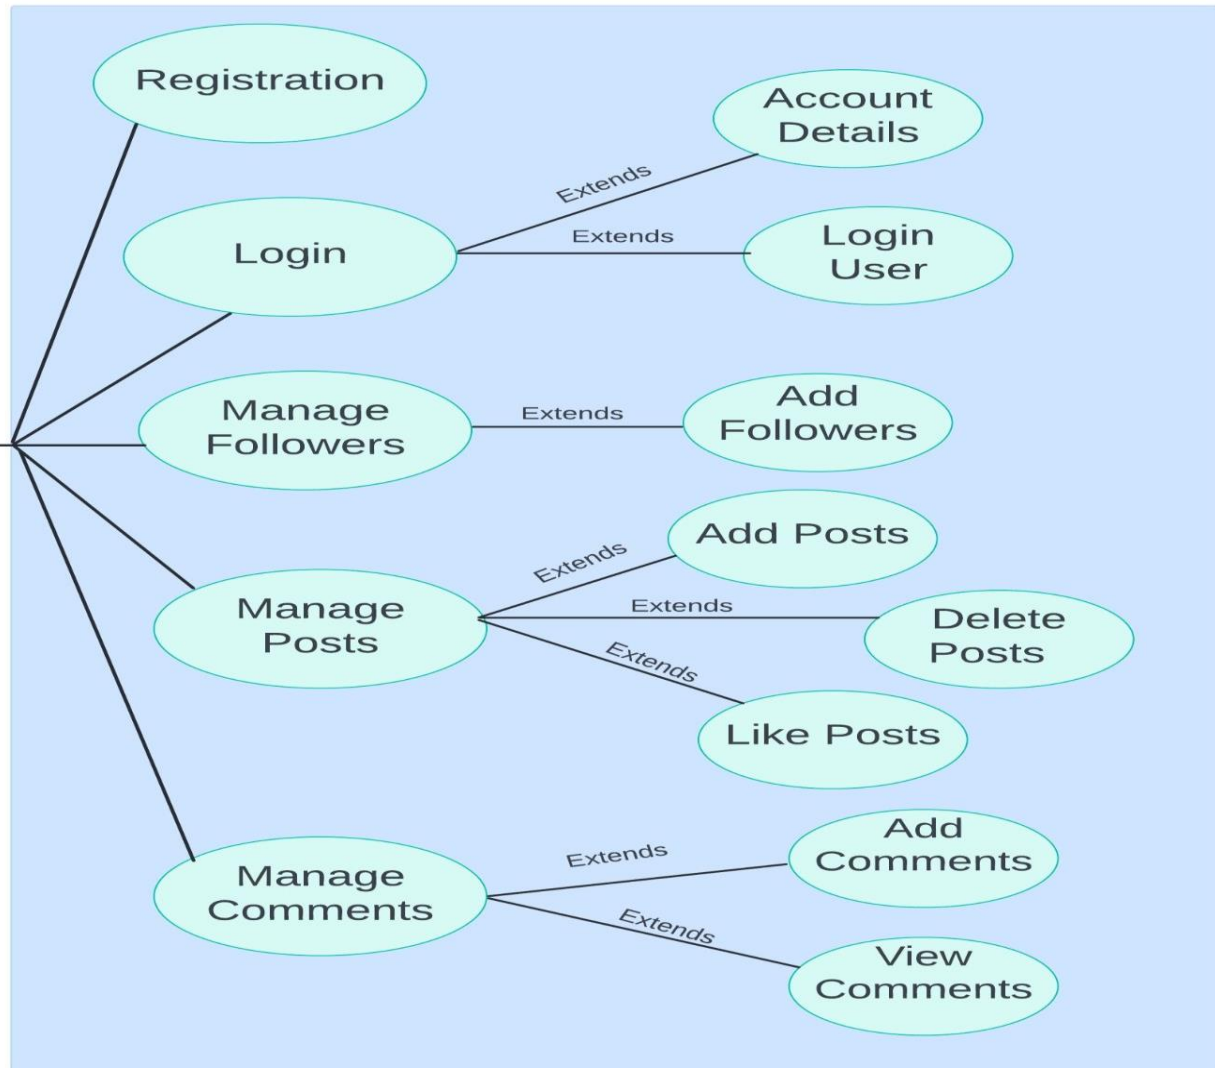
Registration

Login

Extends

Account Details

Extends

Login User

Manage Followers

Extends

Add Followers

Manage Posts

Extends

Add Posts

Extends

Delete Posts

Extends

Like Posts

Manage Comments

Extends

Add Comments

Extends

View Comments